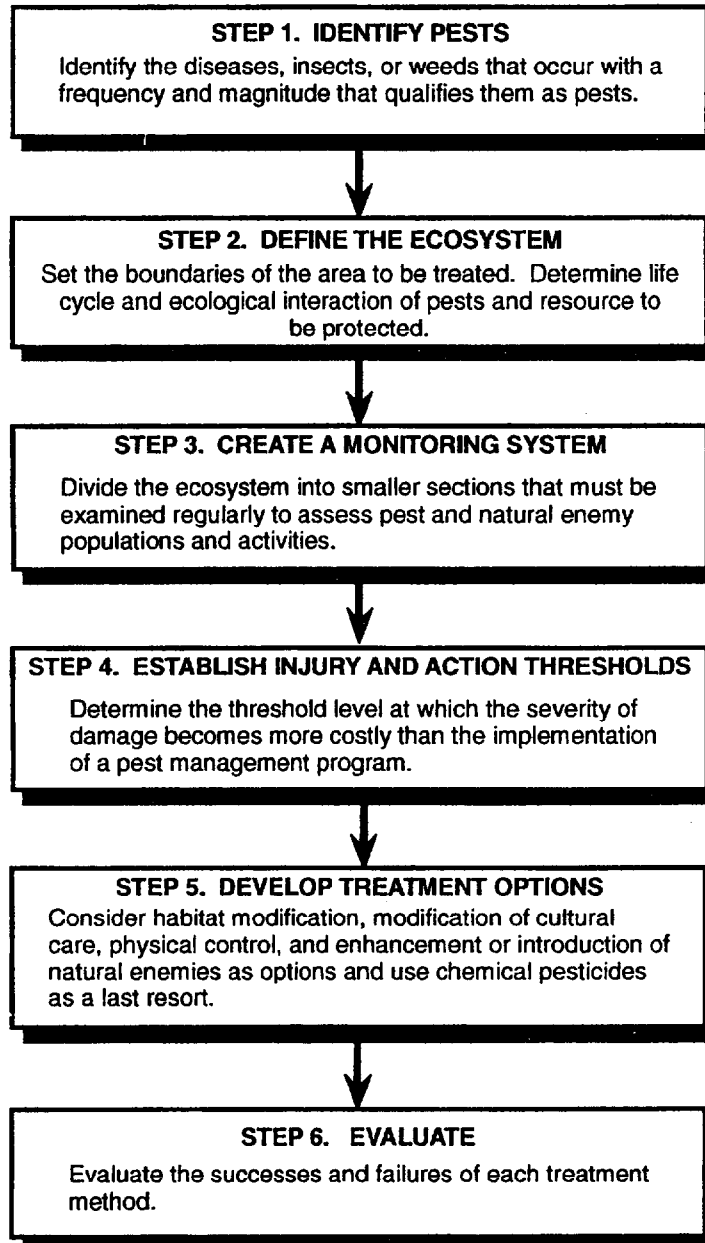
STEP 1. IDENTIFY PESTS

Identify the diseases, insects, or weeds that occur with a frequency and magnitude that qualifies them as pests.

STEP 2. DEFINE THE ECOSYSTEM

Set the boundaries of the area to be treated. Determine life cycle and ecological interaction of pests and resource to be protected.

STEP 3. CREATE A MONITORING SYSTEM

Divide the ecosystem into smaller sections that must be examined regularly to assess pest and natural enemy populations and activities.

STEP 4. ESTABLISH INJURY AND ACTION THRESHOLDS

Determine the threshold level at which the severity of damage becomes more costly than the implementation of a pest management program.

STEP 5. DEVELOP TREATMENT OPTIONS

Consider habitat modification, modification of cultural care, physical control, and enhancement or introduction of natural enemies as options and use chemical pesticides as a last resort.

STEP 6. EVALUATE

Evaluate the successes and failures of each treatment method.